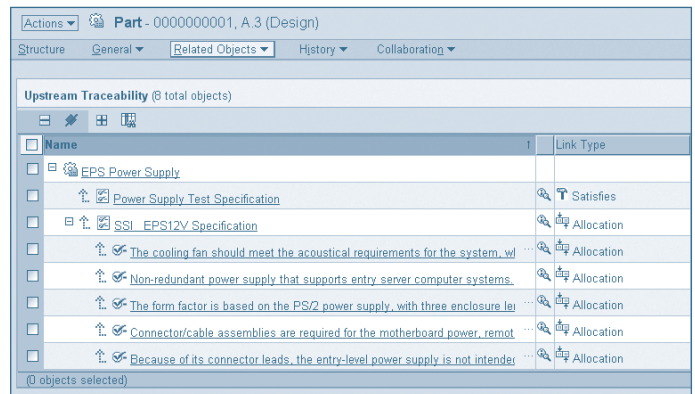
Actions ▾ Part - 0000000001, A.3 (Design)

Structure General ▾ Related Objects ▾ History ▾ Collaboration ▾

Upstream Traceability (8 total objects)

| | Name | | Link Type |
|---|---|---|---|
| | EPS Power Supply | | |
| | Power Supply Test Specification | | Satisfies |
| | SSI_EPS12V Specification | | Allocation |
| | The cooling fan should meet the acoustical requirements for the system, wl | ... | Allocation |
| | Non-redundant power supply that supports entry server computer systems. | ... | Allocation |
| | The form factor is based on the PS/2 power supply, with three enclosure le | ... | Allocation |
| | Connector/cable assemblies are required for the motherboard power, remot | ... | Allocation |
| | Because of its connector leads, the entry-level power supply is not intende | ... | Allocation |

(0 objects selected)